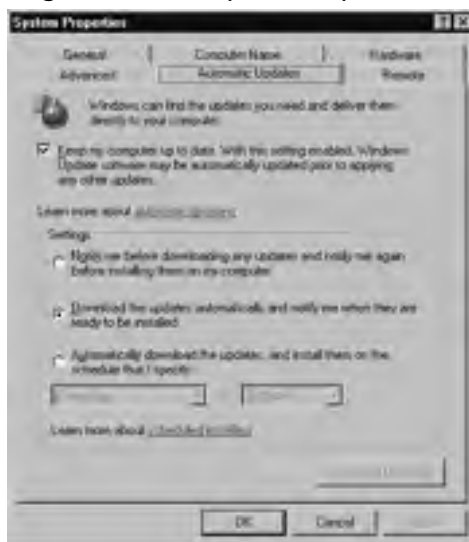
System Properties

General | Computer Name | Hardware
Advanced | Automatic Updates | Remote

Windows can find the updates you need and deliver them directly to your computer.

Keep my computer up to date. With this setting enabled, Windows Update software may be automatically updated prior to applying any other updates.

Learn more about automatic updating

Settings

Notify me before downloading any updates and notify me again before installing them on my computer

Download the updates automatically and notify me when they are ready to be installed

Automatically download the updates, and install them on the schedule that I specify

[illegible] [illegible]

Learn more about scheduled installing

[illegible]

OK Cancel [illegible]